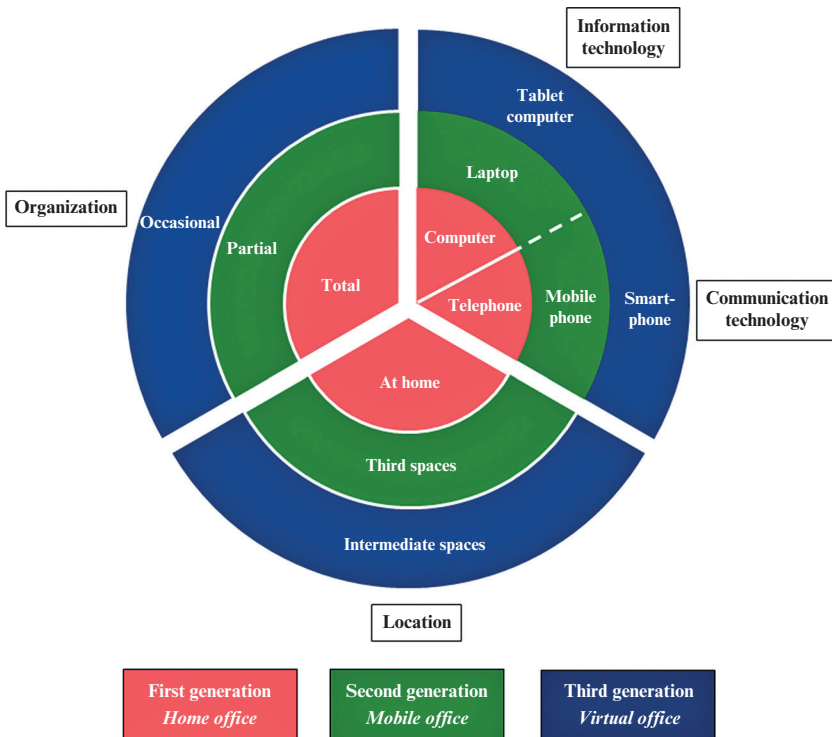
Information technology

Organization

Communication technology

Location

Tablet computer

Laptop

Computer

Telephone

Mobile phone

Smart-phone

Occasional

Partial

Total

At home

Third spaces

Intermediate spaces

First generation
*Home office*

Second generation
*Mobile office*

Third generation
*Virtual office*